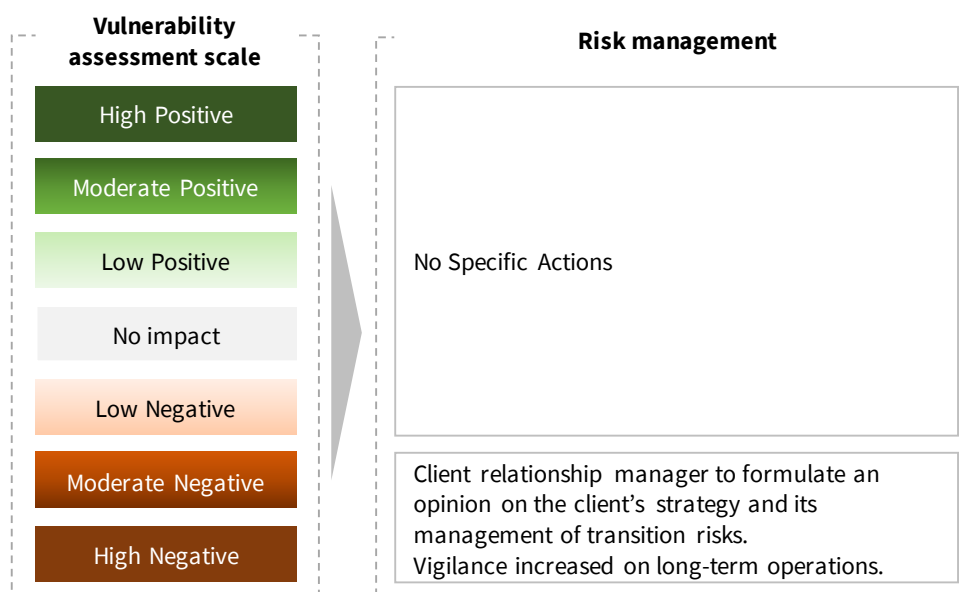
Vulnerability assessment scale

High Positive

Moderate Positive

Low Positive

No impact

Low Negative

Moderate Negative

High Negative

Risk management

No Specific Actions

Client relationship manager to formulate an opinion on the client’s strategy and its management of transition risks.
Vigilance increased on long-term operations.